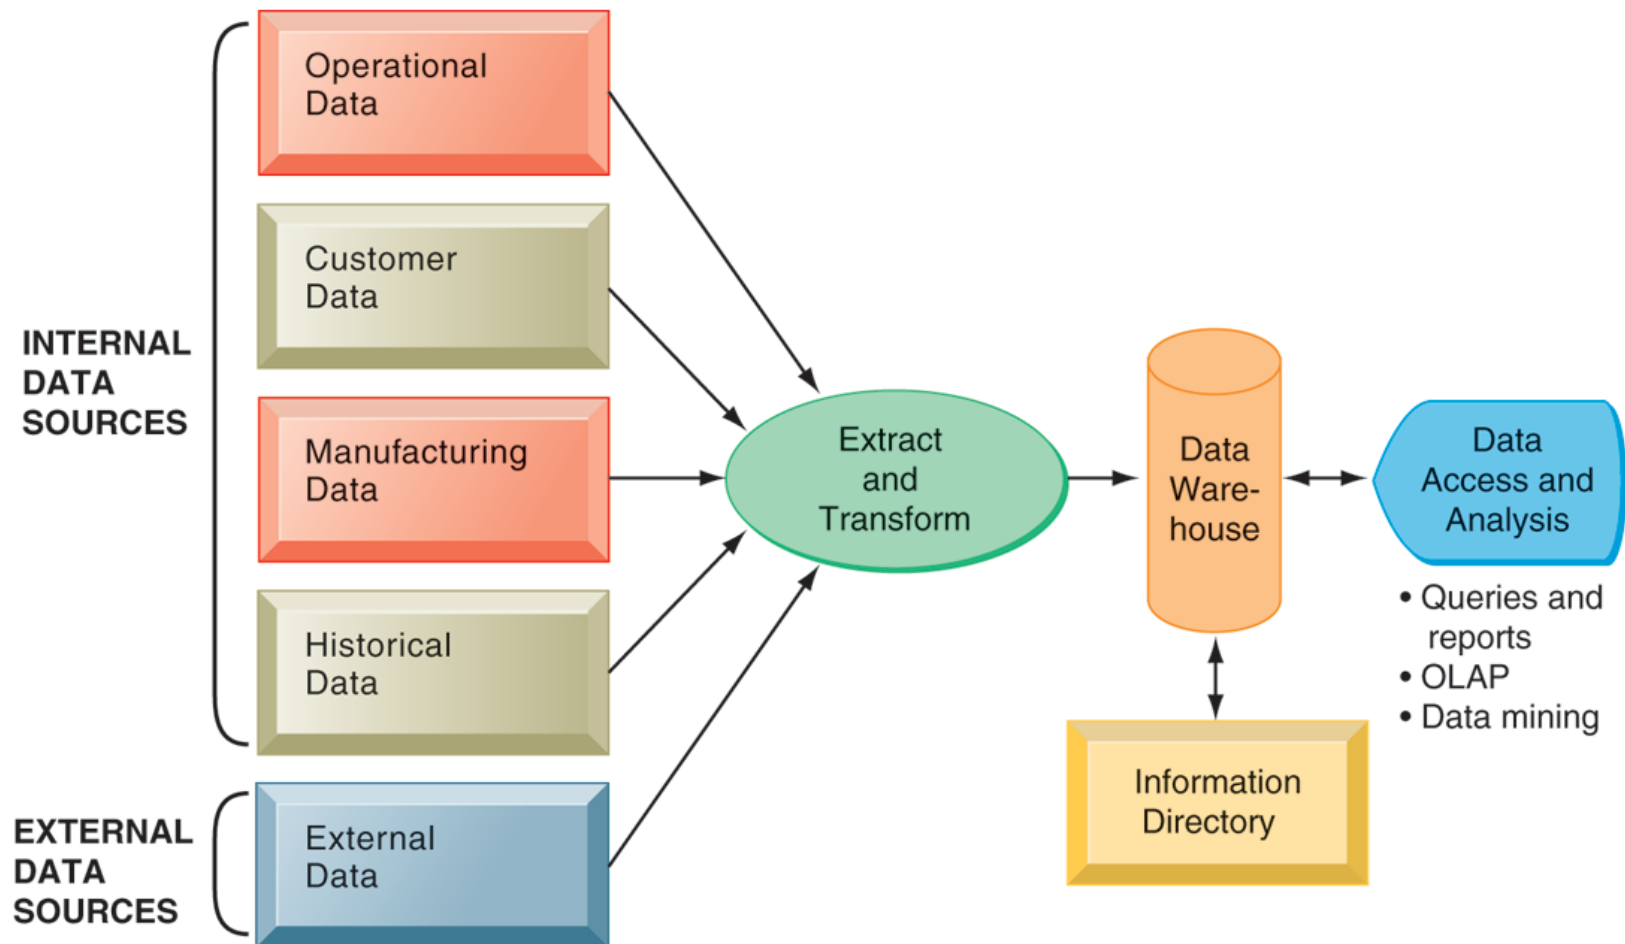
INTERNAL DATA SOURCES

Operational Data

Customer Data

Manufacturing Data

Historical Data

EXTERNAL DATA SOURCES

External Data

Extract and Transform

Data Warehouse

Data Access and Analysis

• Queries and reports
• OLAP
• Data mining

Information Directory